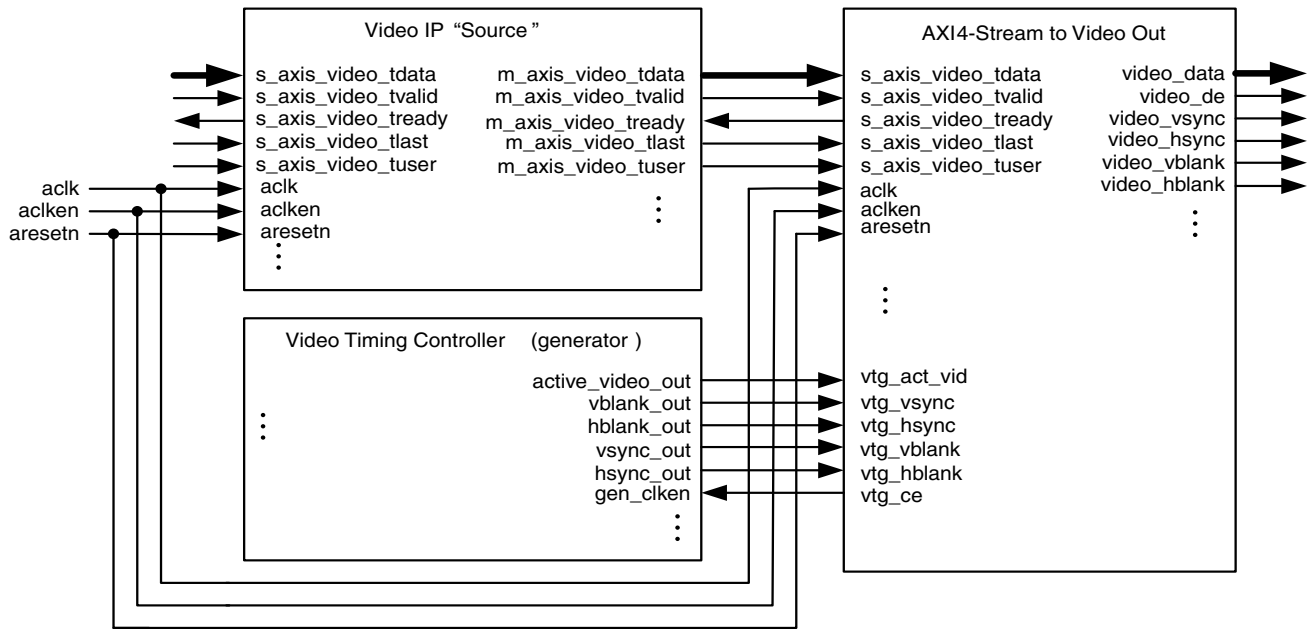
Video IP "Source"

s_axis_video_tdata
s_axis_video_tvalid
s_axis_video_tready
s_axis_video_tlast
s_axis_video_tuser
aclk
aclken
aresetn

m_axis_video_tdata
m_axis_video_tvalid
m_axis_video_tready
m_axis_video_tlast
m_axis_video_tuser

aclk
aclken
aresetn

AXI4-Stream to Video Out

s_axis_video_tdata
s_axis_video_tvalid
s_axis_video_tready
s_axis_video_tlast
s_axis_video_tuser
aclk
aclken
aresetn

video_data
video_de
video_vsync
video_hsync
video_vblank
video_hblank

Video Timing Controller (generator )

active_video_out
vblank_out
hblank_out
vsync_out
hsync_out
gen_clken

vtg_act_vid
vtg_vsync
vtg_hsync
vtg_vblank
vtg_hblank
vtg_ce